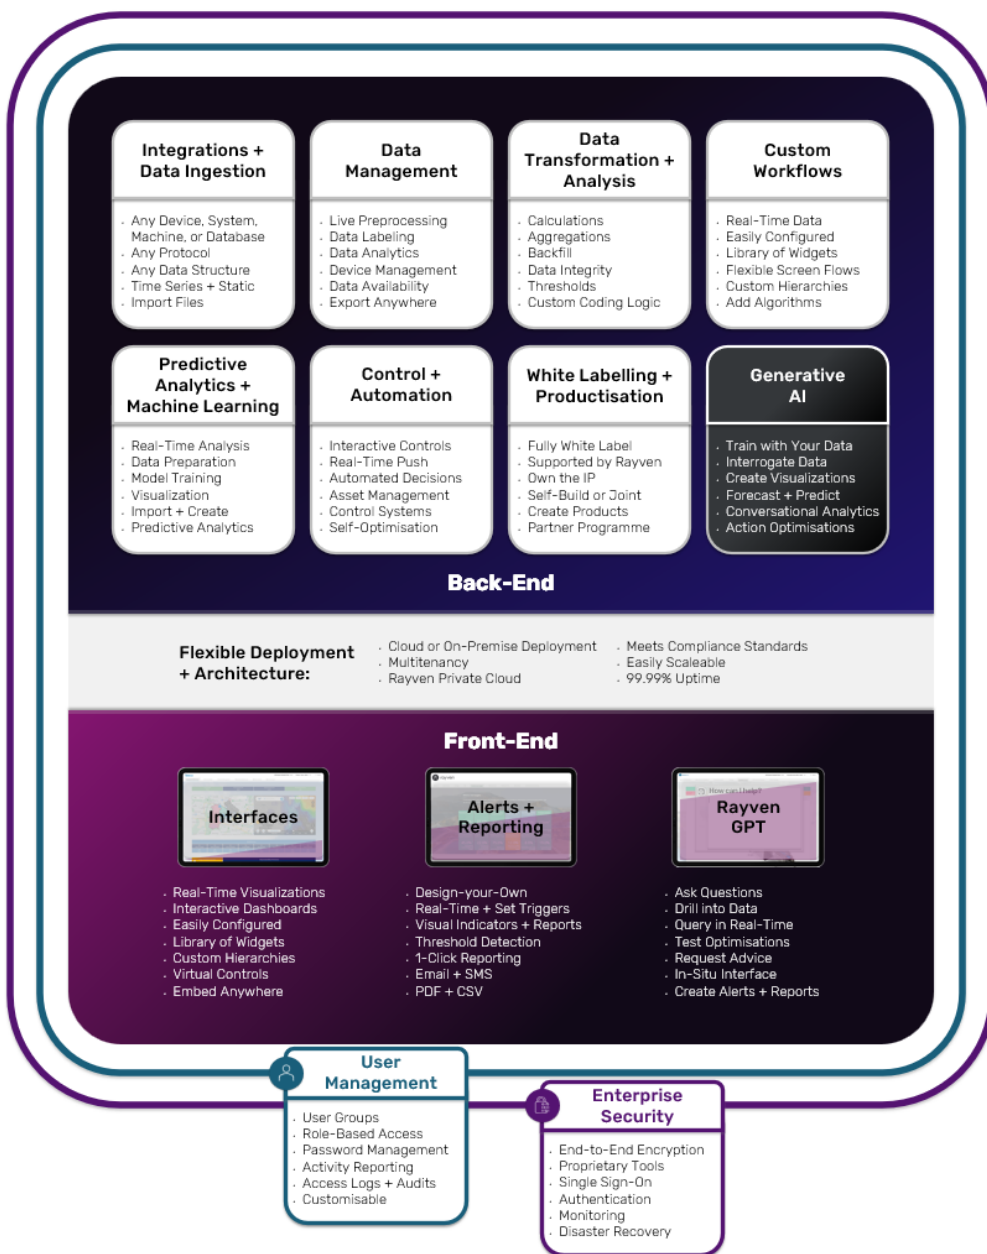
Integrations + Data Ingestion

- Any Device, System, Machine, or Database
- Any Protocol
- Any Data Structure
- Time Series + Static
- Import Files

Data Management

- Live Preprocessing
- Data Labeling
- Data Analytics
- Device Management
- Data Availability
- Export Anywhere

Data Transformation + Analysis

- Calculations
- Aggregations
- Backfill
- Data Integrity
- Thresholds
- Custom Coding Logic

Custom Workflows

- Real-Time Data
- Easily Configured
- Library of Widgets
- Flexible Screen Flows
- Custom Hierarchies
- Add Algorithms

Predictive Analytics + Machine Learning

- Real-Time Analysis
- Data Preparation
- Model Training
- Visualization
- Import + Create
- Predictive Analytics

Control + Automation

- Interactive Controls
- Real-Time Push
- Automated Decisions
- Asset Management
- Control Systems
- Self-Optimisation

White Labelling + Productisation

- Fully White Label
- Supported by Rayven
- Own the IP
- Self-Build or Joint
- Create Products
- Partner Programme

Generative AI

- Train with Your Data
- Interrogate Data
- Create Visualizations
- Forecast + Predict
- Conversational Analytics
- Action Optimisations

Back-End

Flexible Deployment + Architecture:

- Cloud or On-Premise Deployment
- Multitenancy
- Rayven Private Cloud
- Meets Compliance Standards
- Easily Scaleable
- 99.99% Uptime

Front-End

Interfaces

Alerts + Reporting

Rayven GPT

- Real-Time Visualizations
- Interactive Dashboards
- Easily Configured
- Library of Widgets
- Custom Hierarchies
- Virtual Controls
- Embed Anywhere

- Design-your-Own
- Real-Time + Set Triggers
- Visual Indicators + Reports
- Threshold Detection
- 1-Click Reporting
- Email + SMS
- PDF + CSV

- Ask Questions
- Drill into Data
- Query in Real-Time
- Test Optimisations
- Request Advice
- In-Situ Interface
- Create Alerts + Reports

User Management

- User Groups
- Role-Based Access
- Password Management
- Activity Reporting
- Access Logs + Audits
- Customisable

Enterprise Security

- End-to-End Encryption
- Proprietary Tools
- Single Sign-On
- Authentication
- Monitoring
- Disaster Recovery